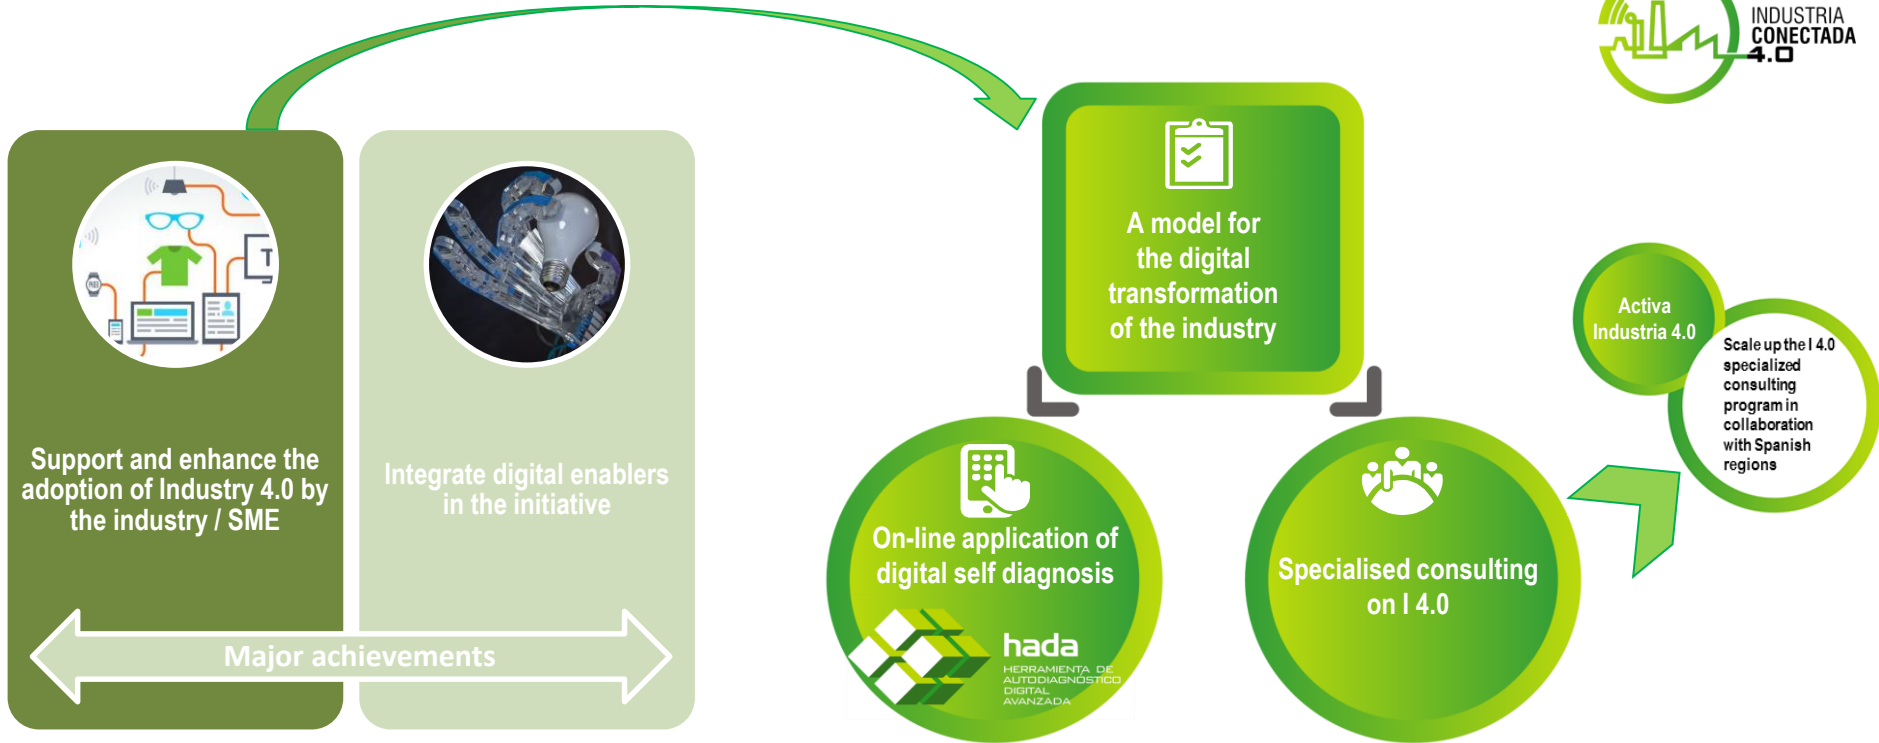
INDUSTRIA
CONECTADA
4.0

Support and enhance the adoption of Industry 4.0 by the industry / SME

Integrate digital enablers in the initiative

Major achievements

A model for the digital transformation of the industry

On-line application of digital self diagnosis

hada
HERRAMIENTA DE AUTODIAGNÓSTICO DIGITAL AVANZADA

Specialised consulting on I 4.0

Activa Industria 4.0

Scale up the I 4.0 specialized consulting program in collaboration with Spanish regions